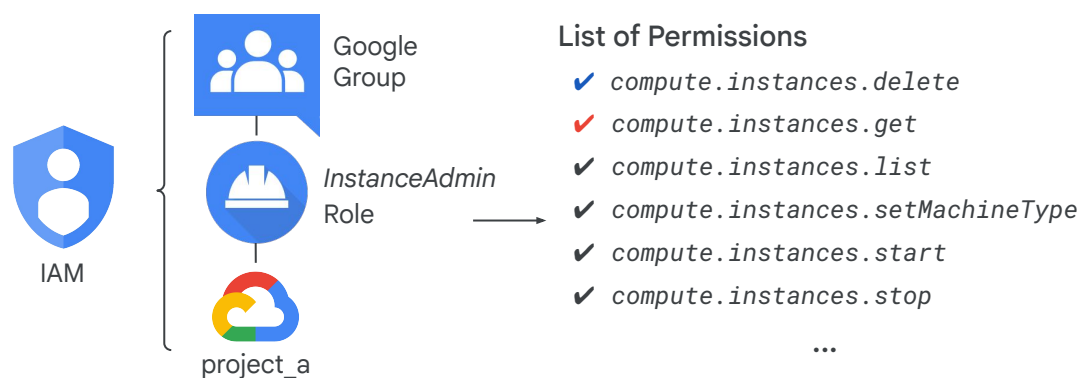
IAM

Google Group

InstanceAdmin Role

project_a

List of Permissions

✔ compute.instances.delete
✔ compute.instances.get
✔ compute.instances.list
✔ compute.instances.setMachineType
✔ compute.instances.start
✔ compute.instances.stop
...